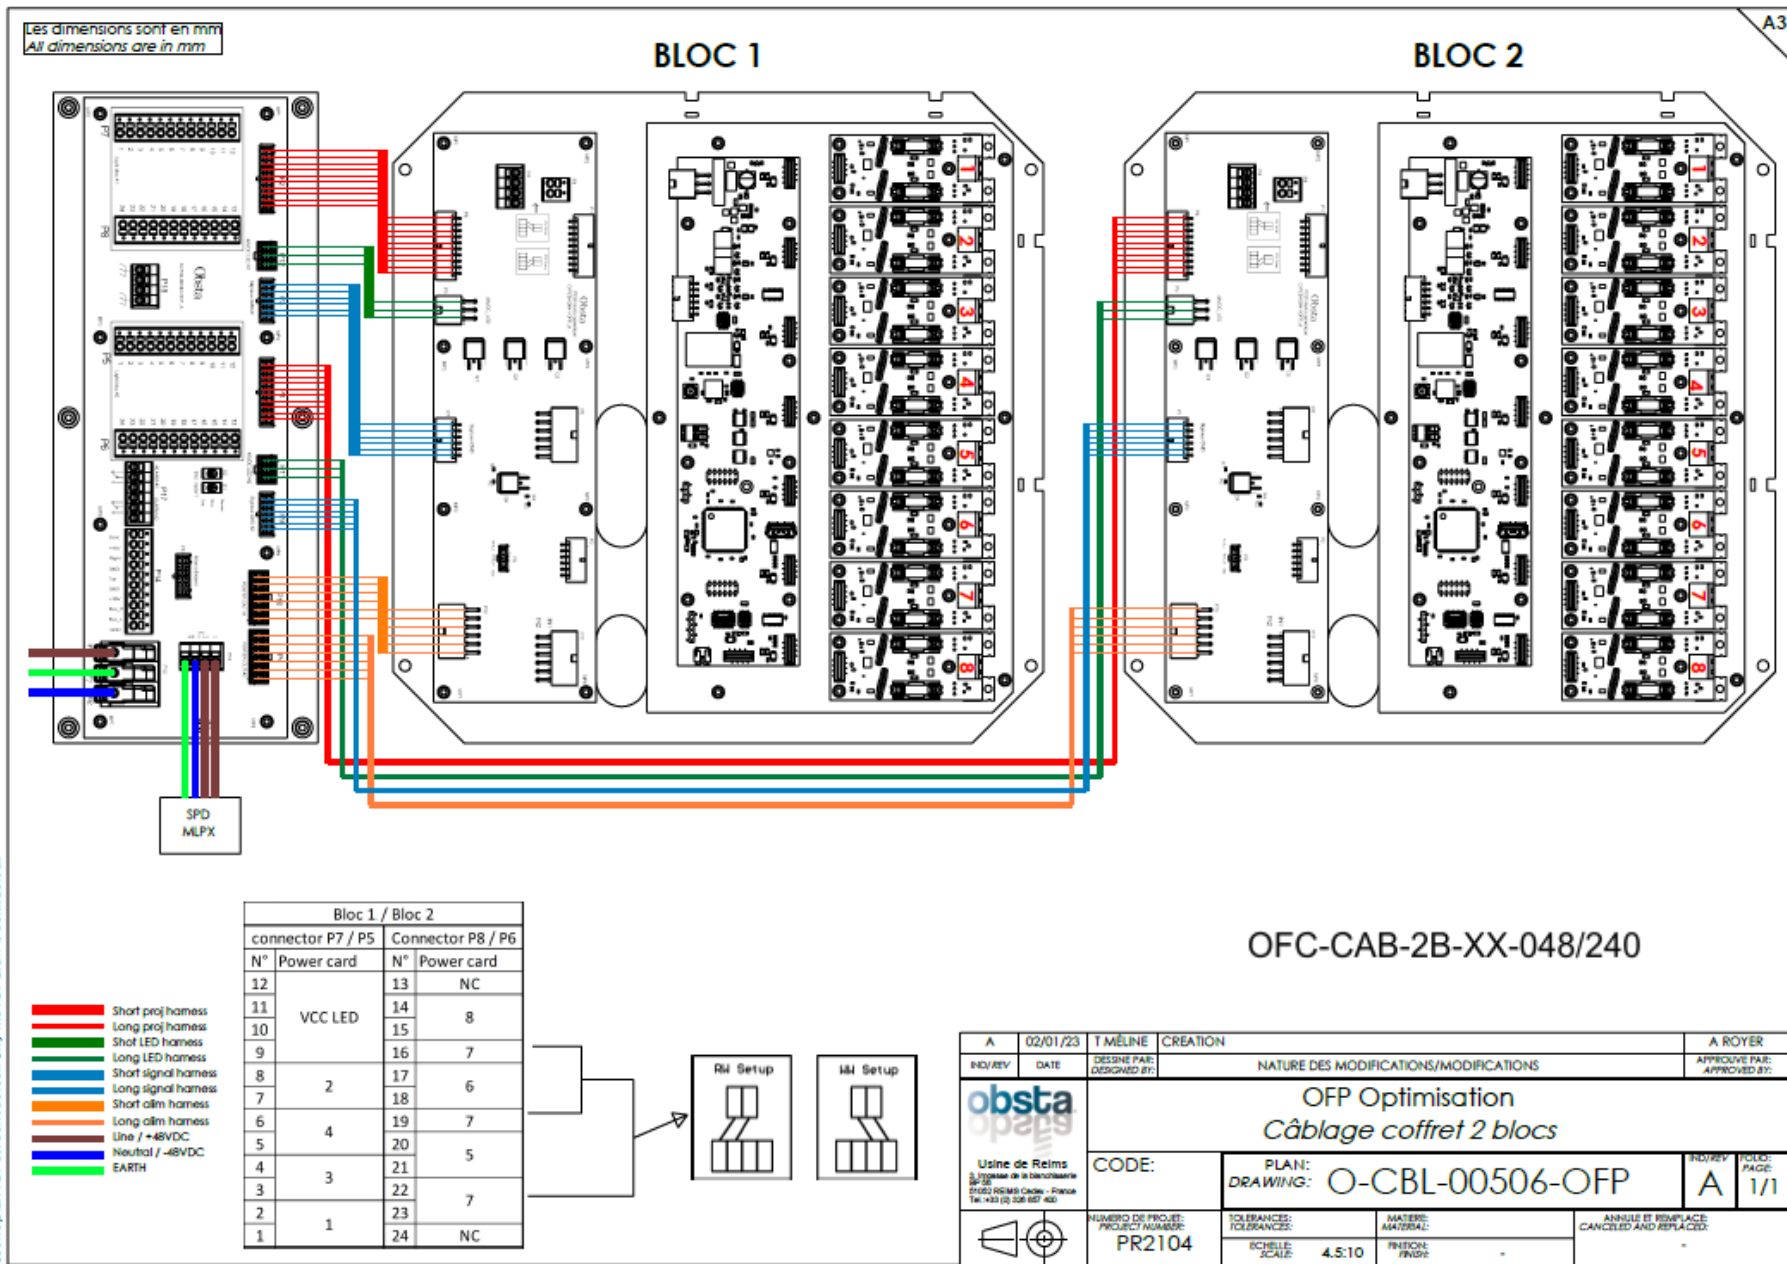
Les dimensions sont en mm
All dimensions are in mm

A3

BLOC 1

BLOC 2

1
2
3
4
5
6
7
8

1
2
3
4
5
6
7
8

SPD
MLPX

| Bloc 1 / Bloc 2 | | | |
|---|---|---|---|
| connector P7 / P5 | | Connector P8 / P6 | |
| N° | Power card | N° | Power card |
| 12 | VCC LED | 13 | NC |
| 11 | | 14 | 8 |
| 10 | | 15 | |
| 9 | | 16 | 7 |
| 8 | 2 | 17 | 6 |
| 7 | | 18 | |
| 6 | 4 | 19 | 7 |
| 5 | | 20 | 5 |
| 4 | 3 | 21 | |
| 3 | | 22 | 7 |
| 2 | 1 | 23 | |
| 1 | | 24 | NC |

Short proj harness
Long proj harness
Short LED harness
Long LED harness
Short signal harness
Long signal harness
Short alim harness
Long alim harness
Line / +48VDC
Neutral / -48VDC
EARTH

RH Setup
HH Setup

OFC-CAB-2B-XX-048/240

A | 02/01/23 | T MELINE | CREATION | A ROYER
IND/REV | DATE | DESSINE PAR: DESIGNED BY: | NATURE DES MODIFICATIONS/MODIFICATIONS | APPROUVE PAR: APPROVED BY:

obsta
OFP Optimisation
Câblage coffret 2 blocs

Usine de Reims
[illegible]
51052 REIMS Cedex - France
Tel:+33 (0) 326 857 400

CODE:
PLAN:
DRAWING:
O-CBL-00506-OFP
IND/REV
A
FOLIO: PAGE:
1/1

NUMERO DE PROJET: PROJECT NUMBER:
PR2104
TOLERANCES: TOLERANCES:
ECHELLE: SCALE:
4.5:10
MATIERE: MATERIAL:
FINITION: FINISH:
-
ANNULE ET REMPLACE: CANCELED AND REPLACED:
-